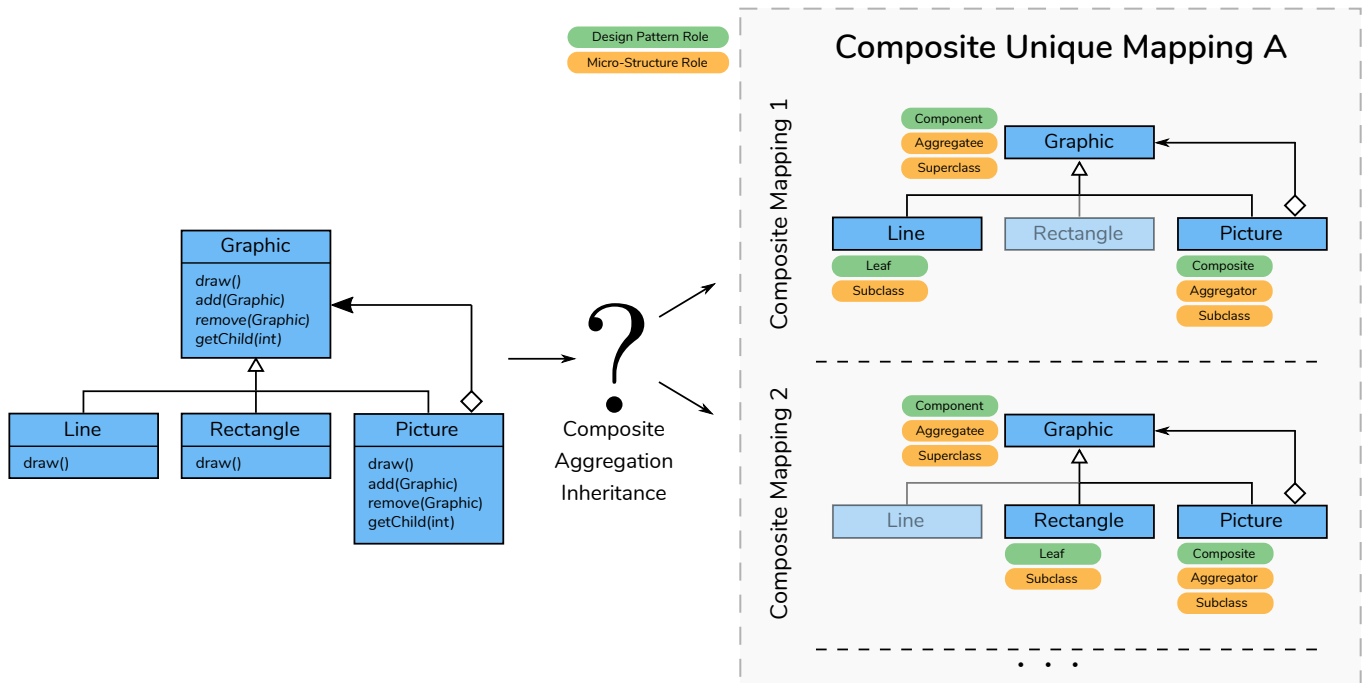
Design Pattern Role
Micro-Structure Role

Graphic
draw()
add(Graphic)
remove(Graphic)
getChild(int)

Line
draw()

Rectangle
draw()

Picture
draw()
add(Graphic)
remove(Graphic)
getChild(int)

?

Composite
Aggregation
Inheritance

Composite Unique Mapping A

Composite Mapping 1

Component
Aggregatee
Superclass
Graphic
Line
Rectangle
Picture
Leaf
Subclass
Composite
Aggregator
Subclass

Composite Mapping 2

Component
Aggregatee
Superclass
Graphic
Line
Rectangle
Picture
Leaf
Subclass
Composite
Aggregator
Subclass

. . .